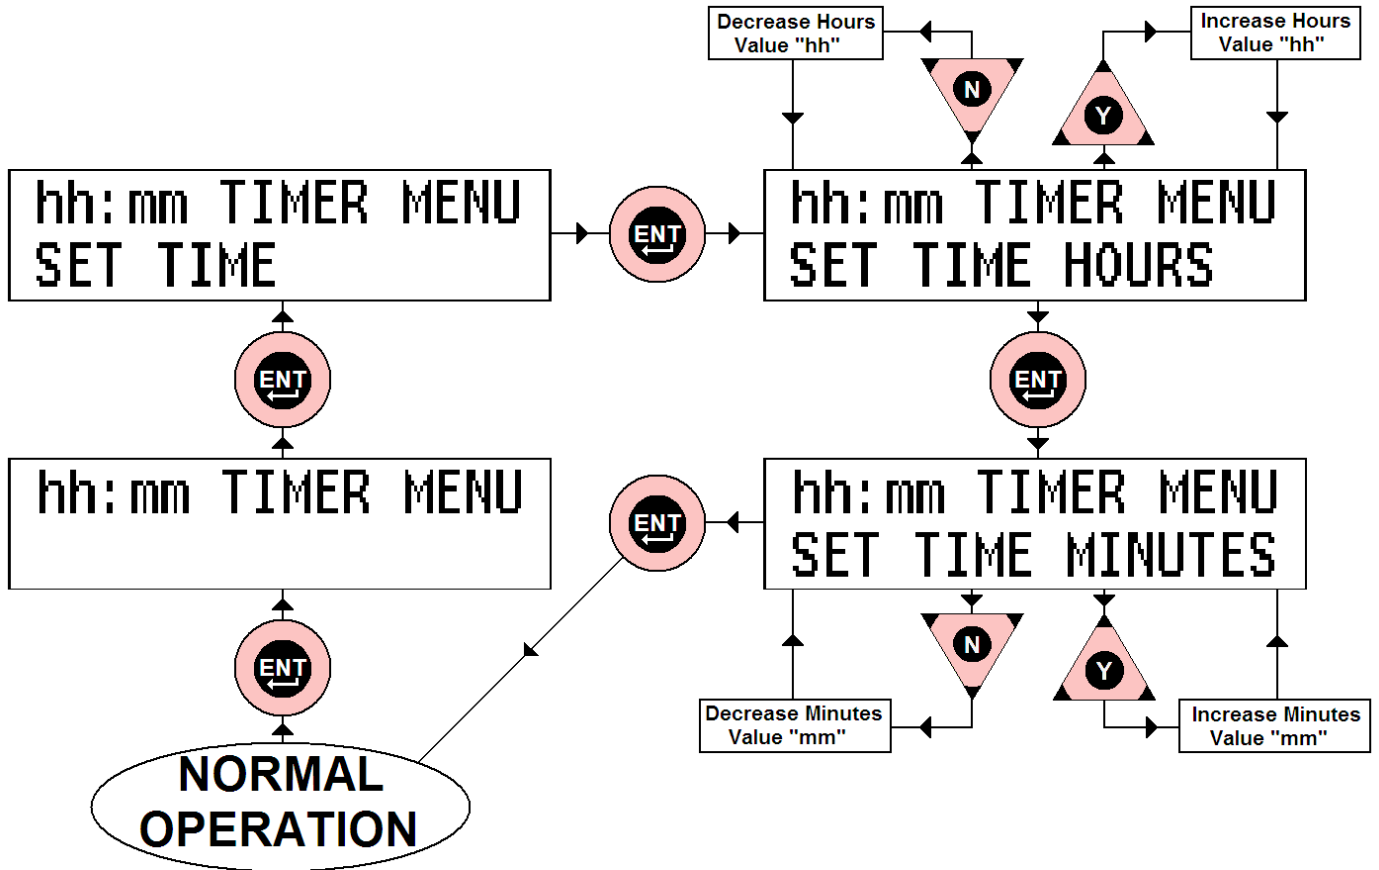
Decrease Hours Value "hh"

N

Y

Increase Hours Value "hh"

hh:mm TIMER MENU
SET TIME

ENT

hh:mm TIMER MENU
SET TIME HOURS

ENT

ENT

hh:mm TIMER MENU

ENT

hh:mm TIMER MENU
SET TIME MINUTES

ENT

N

Y

Decrease Minutes Value "mm"

Increase Minutes Value "mm"

NORMAL OPERATION